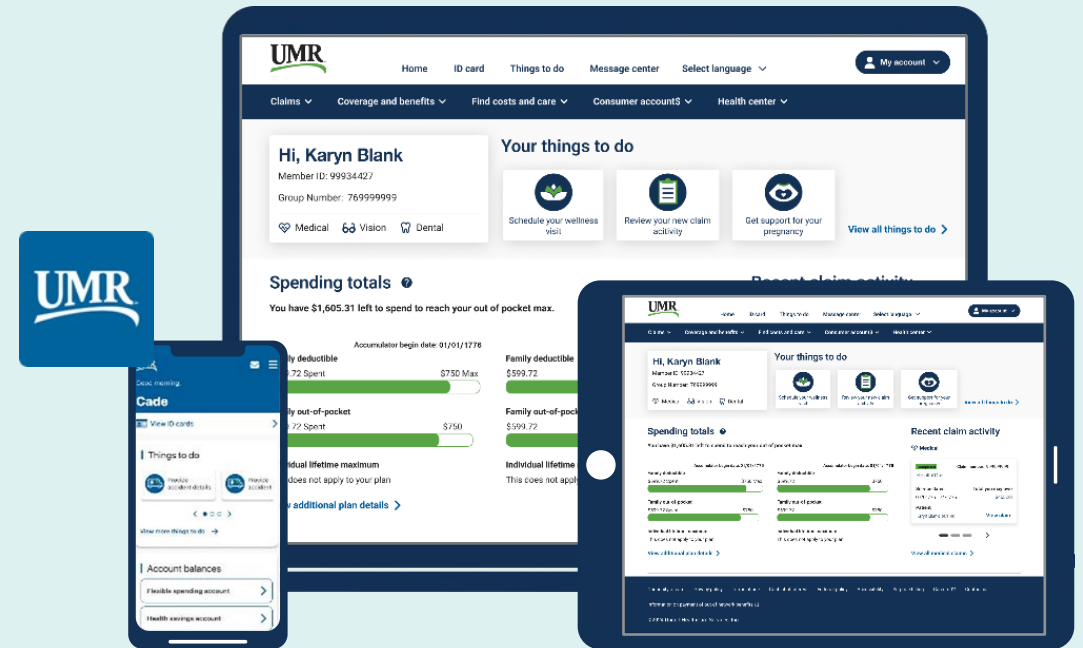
UMR

Home ID card Things to do Message center Select language

My account

Claims Coverage and benefits Find costs and care Consumer account$ Health center

Hi, Karyn Blank
Member ID: 99934427
Group Number: 769999999
Medical Vision Dental

Your things to do

Schedule your wellness visit
Review your new claim activity
Get support for your pregnancy
View all things to do

Spending totals
You have $1,605.31 left to spend to reach your out of pocket max.

Recent claim activity

Accumulator begin date: 01/01/1778
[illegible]ily deductible
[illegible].72 Spent $750 Max
Family deductible
$599.72
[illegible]ily out-of-pocket
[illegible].72 Spent $750
Family out-of-pock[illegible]
$599.72
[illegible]ividual lifetime maximum
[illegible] does not apply to your plan
Individual lifetime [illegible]
This does not app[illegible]
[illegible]w additional plan details

UMR

Good morning,
Cade
View ID cards
Things to do
Review accident details
Review accident details
View more things to do
Account balances
Flexible spending account
Health savings account

UMR
Home ID card Things to do Message center Select language
My account
Claims Coverage and benefits Find costs and care Consumer account$ Health center
Hi, Karyn Blank
Your things to do
Spending totals
Recent claim activity
Medical
View additional plan details
View all recent claims